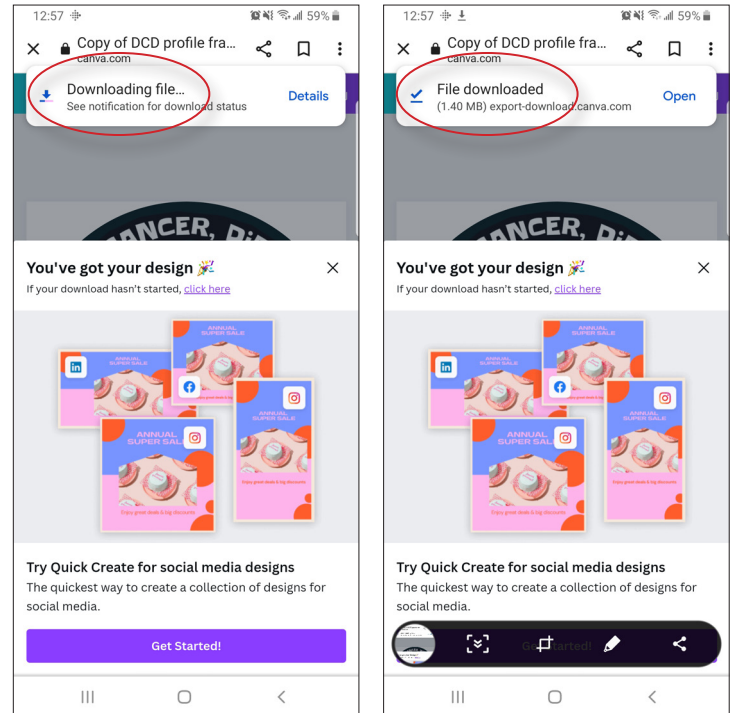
12:57 59%

Copy of DCD profile fra...
canva.com

Downloading file...
See notification for download status
Details

CANCER, PI

You've got your design 🎉
If your download hasn't started, click here

ANNUAL SUPER SALE
ANNUAL SUPER SALE
ANNUAL SUPER SALE
ANNUAL SUPER SALE
Enjoy great deals & big discounts
Enjoy great deals & big discounts

Try Quick Create for social media designs
The quickest way to create a collection of designs for social media.

Get Started!

12:57 59%

Copy of DCD profile fra...
canva.com

File downloaded
(1.40 MB) export-download.canva.com
Open

CANCER, PI

You've got your design 🎉
If your download hasn't started, click here

ANNUAL SUPER SALE
ANNUAL SUPER SALE
ANNUAL SUPER SALE
ANNUAL SUPER SALE
Enjoy great deals & big discounts
Enjoy great deals & big discounts

Try Quick Create for social media designs
The quickest way to create a collection of designs for social media.

Get Started!